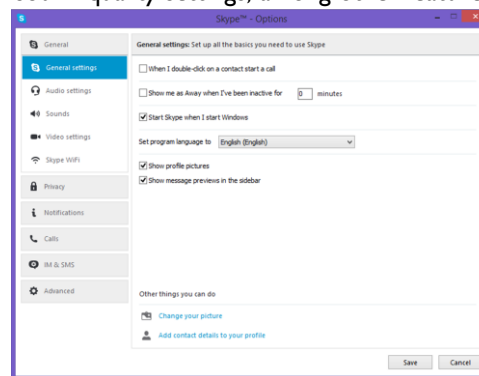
Skype™ - Options

General
General settings
Audio settings
Sounds
Video settings
Skype WiFi
Privacy
Notifications
Calls
IM & SMS
Advanced

General settings: Set up all the basics you need to use Skype

When I double-click on a contact start a call

Show me as Away when I've been inactive for 0 minutes

Start Skype when I start Windows

Set program language to English (English)

Show profile pictures

Show message previews in the sidebar

Other things you can do

Change your picture

Add contact details to your profile

Save Cancel